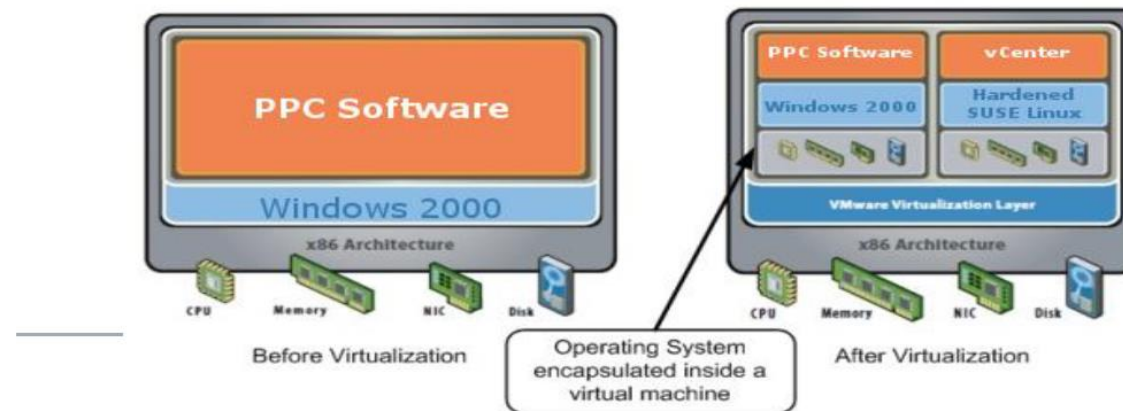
PPC Software

Windows 2000

x86 Architecture

CPU

Memory

NIC

Disk

Before Virtualization

PPC Software

Windows 2000

vCenter

Hardened SUSE Linux

VMware Virtualization Layer

x86 Architecture

CPU

Memory

NIC

Disk

After Virtualization

Operating System encapsulated inside a virtual machine